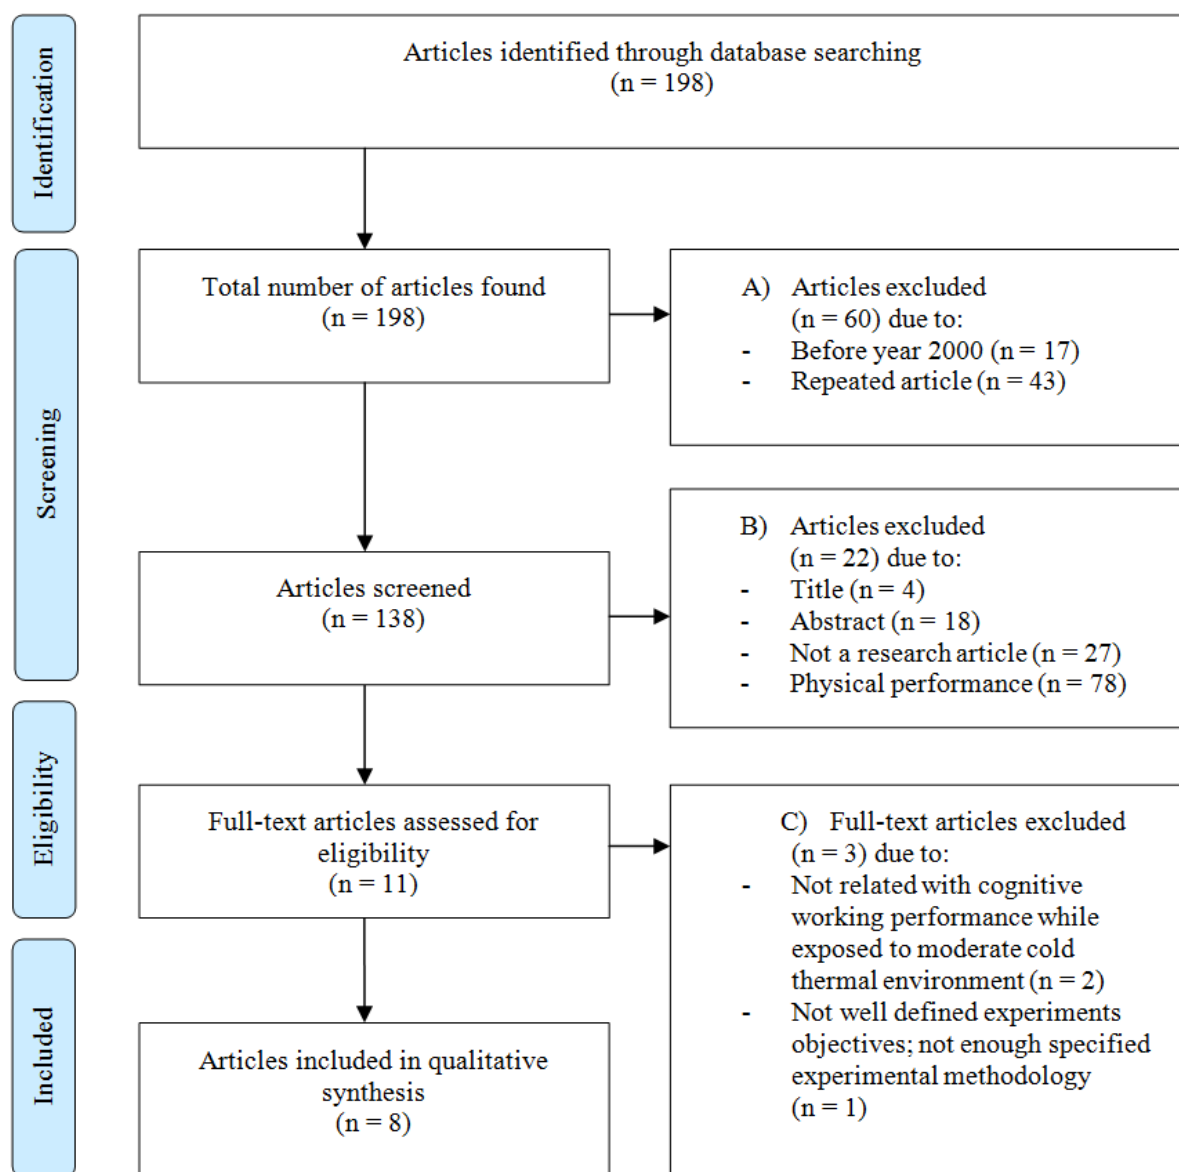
Identification

Articles identified through database searching
(n = 198)

Screening

Total number of articles found
(n = 198)

A) Articles excluded
(n = 60) due to:
- Before year 2000 (n = 17)
- Repeated article (n = 43)

Articles screened
(n = 138)

B) Articles excluded
(n = 22) due to:
- Title (n = 4)
- Abstract (n = 18)
- Not a research article (n = 27)
- Physical performance (n = 78)

Eligibility

Full-text articles assessed for eligibility
(n = 11)

C) Full-text articles excluded
(n = 3) due to:
- Not related with cognitive working performance while exposed to moderate cold thermal environment (n = 2)
- Not well defined experiments objectives; not enough specified experimental methodology
(n = 1)

Included

Articles included in qualitative synthesis
(n = 8)